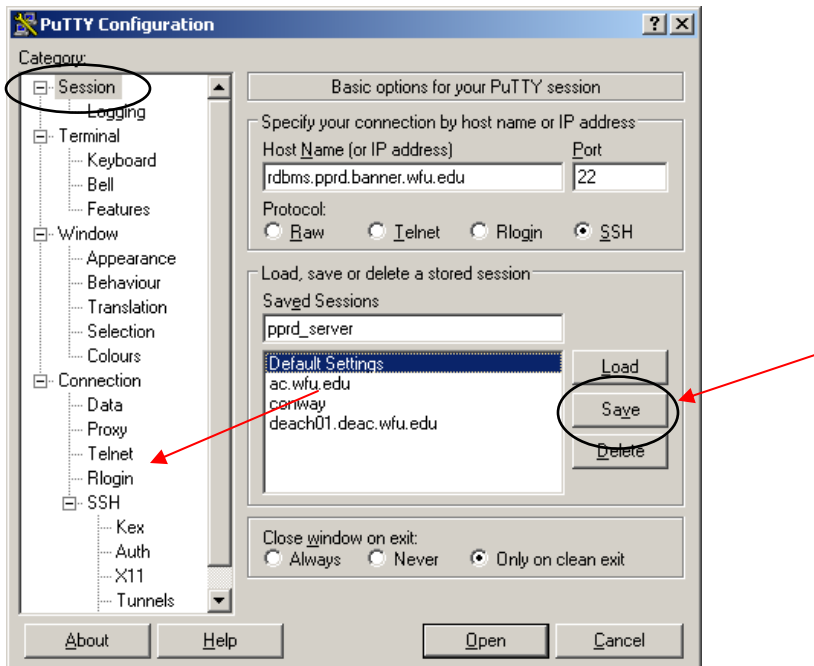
PuTTY Configuration
? X
Category:
Session
Logging
Terminal
Keyboard
Bell
Features
Window
Appearance
Behaviour
Translation
Selection
Colours
Connection
Data
Proxy
Telnet
Rlogin
SSH
Kex
Auth
X11
Tunnels

Basic options for your PuTTY session
Specify your connection by host name or IP address
Host Name (or IP address)
rdbms.pprd.banner.wfu.edu
Port
22
Protocol:
Raw
Telnet
Rlogin
SSH
Load, save or delete a stored session
Saved Sessions
pprd_server
Default Settings
ac.wfu.edu
conway
deach01.deac.wfu.edu
Load
Save
Delete
Close window on exit:
Always
Never
Only on clean exit
About
Help
Open
Cancel